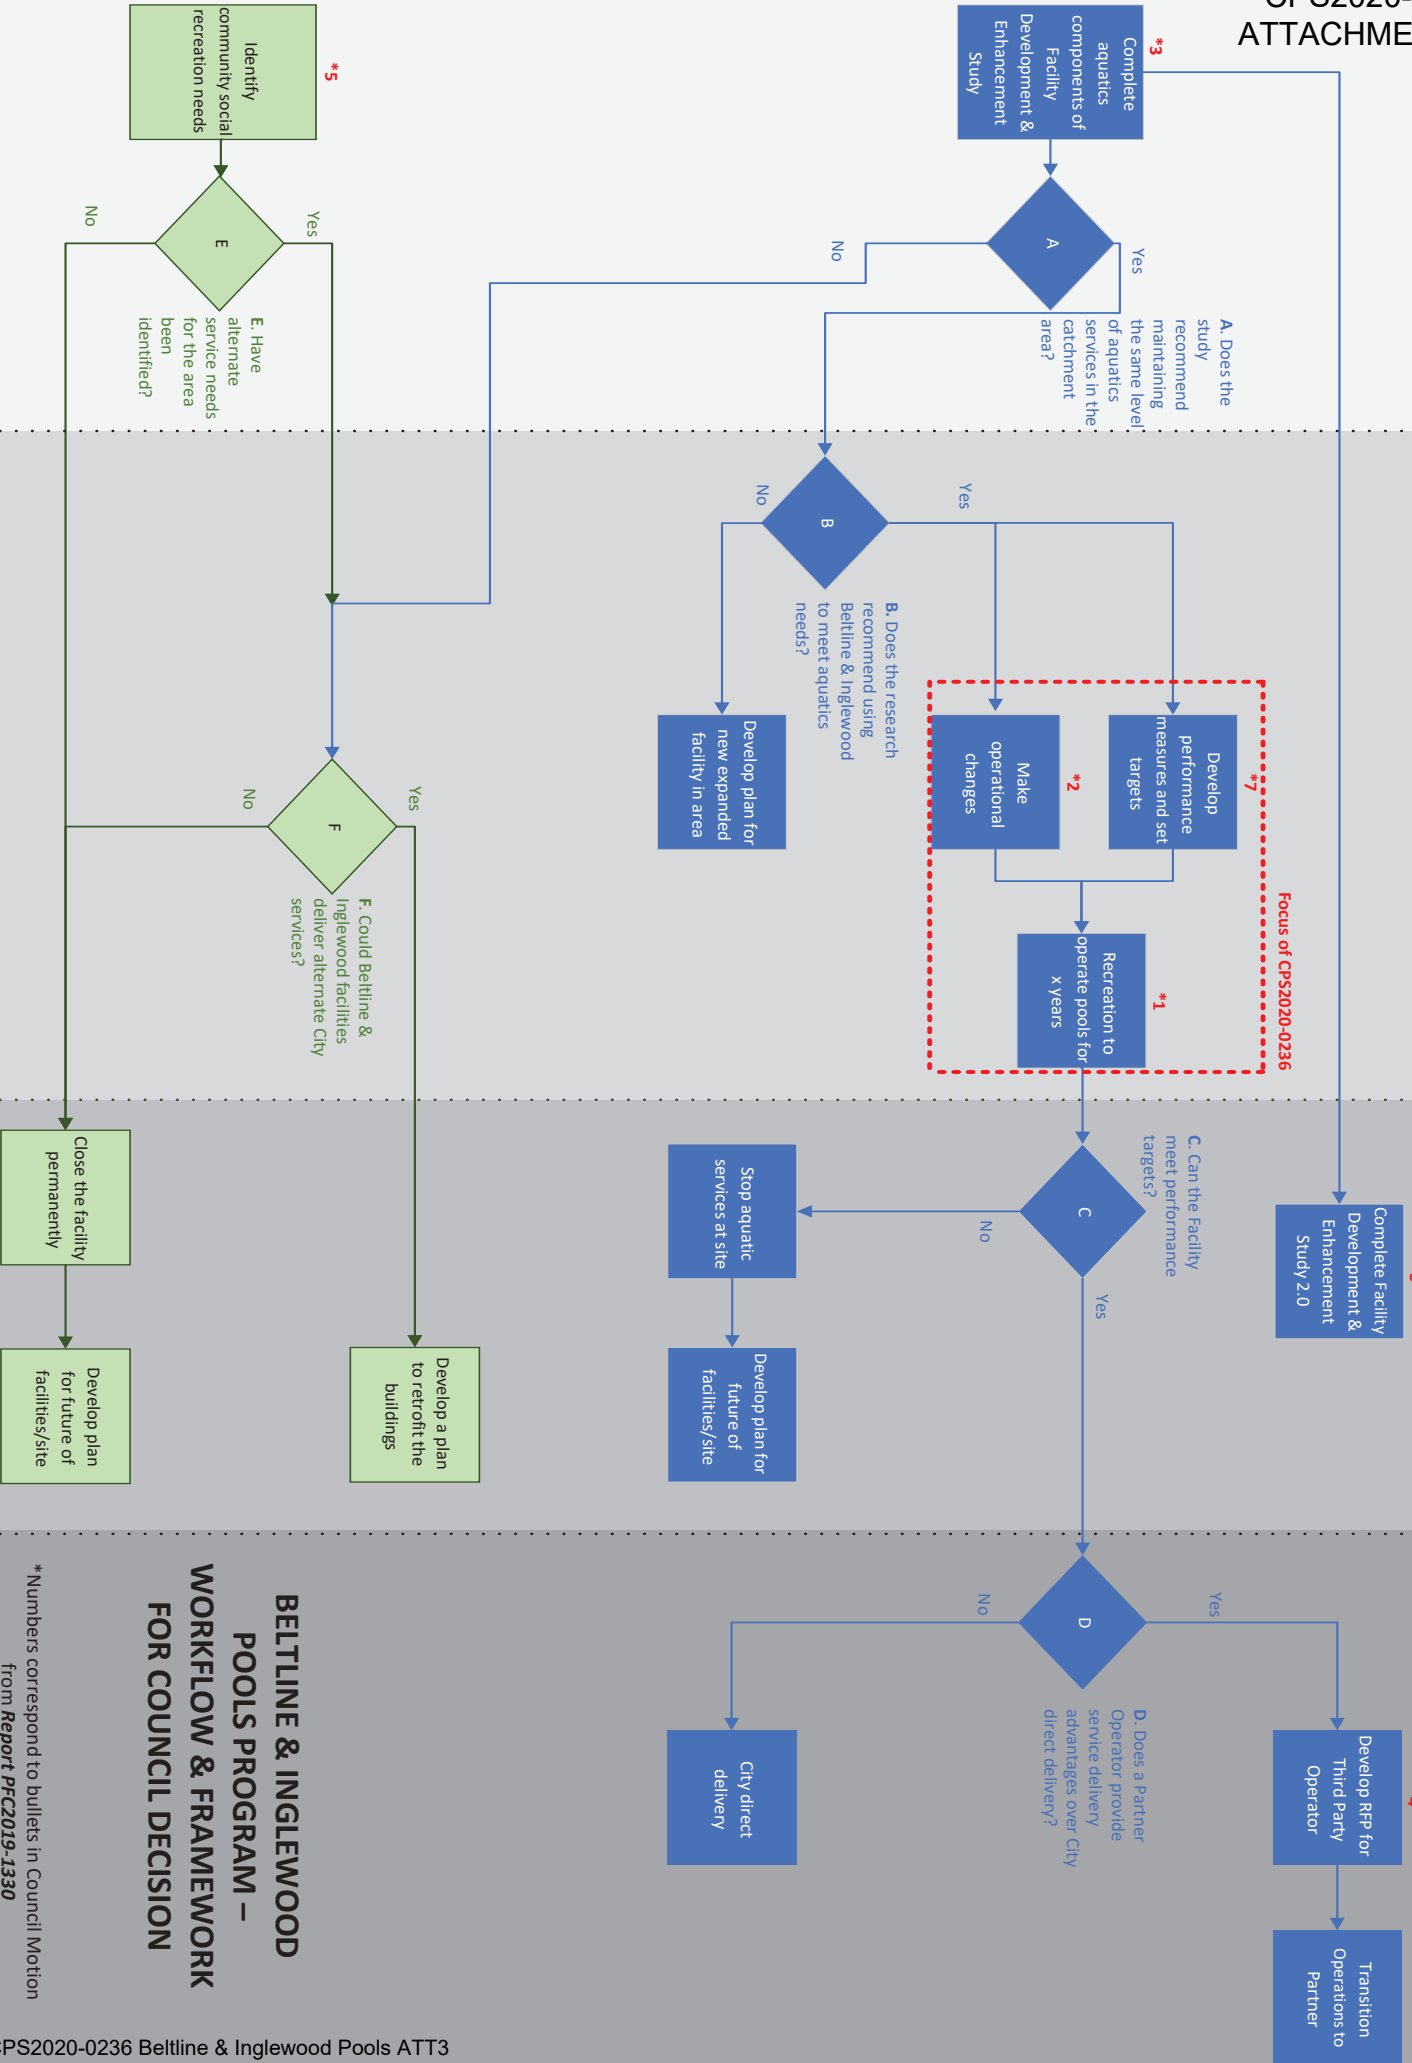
CPS2020-
ATTACHME

*3
Complete aquatics components of Facility Development & Enhancement Study

A

Yes

No

A. Does the study recommend maintaining the same level of aquatics services in the catchment area?

*5
Identify community social recreation needs

E

Yes

No

E. Have alternate service needs for the area been identified?

B

Yes

No

B. Does the research recommend using Beltline & Inglewood to meet aquatics needs?

*7
Develop performance measures and set targets

*2
Make operational changes

Develop plan for new expanded facility in area

Focus of CPS2020-0236

*1
Recreation to operate pools for x years

F

Yes

No

F. Could Beltline & Inglewood facilities deliver alternate City services?

Complete Facility Development & Enhancement Study 2.0

C

C. Can the Facility meet performance targets?

No

Yes

Stop aquatic services at site

Develop plan for future of facilities/site

Close the facility permanently

Develop plan for future of facilities/site

Develop a plan to retrofit the buildings

D

Yes

No

D. Does a Partner Operator provide service delivery advantages over City direct delivery?

Develop RFP for Third Party Operator

Transition Operations to Partner

City direct delivery

BELTLINE & INGLEWOOD POOLS PROGRAM – WORKFLOW & FRAMEWORK FOR COUNCIL DECISION

*Numbers correspond to bullets in Council Motion from Report PFC2019-1330

PS2020-0236 Beltline & Inglewood Pools ATT3